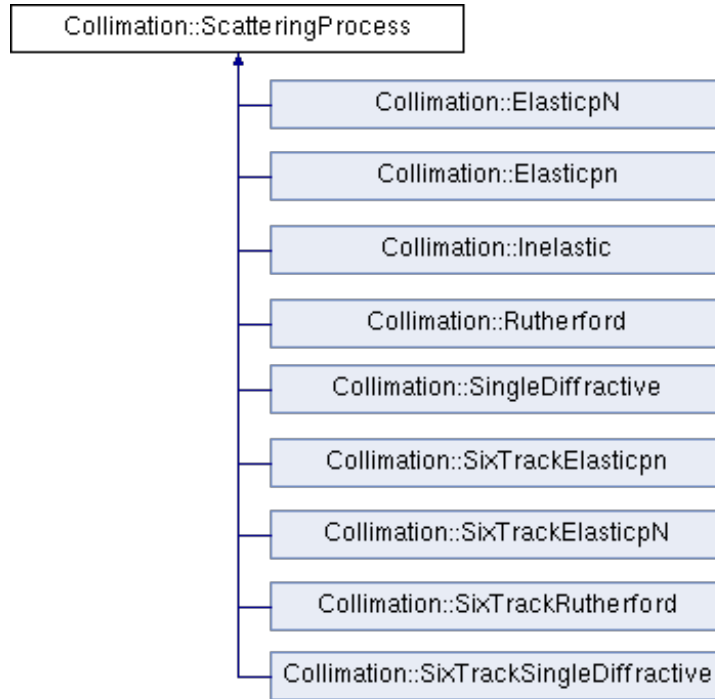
Collimation::ScatteringProcess

Collimation::ElasticpN

Collimation::Elasticpn

Collimation::Inelastic

Collimation::Rutherford

Collimation::SingleDiffractive

Collimation::SixTrackElasticpn

Collimation::SixTrackElasticpN

Collimation::SixTrackRutherford

Collimation::SixTrackSingleDiffractive